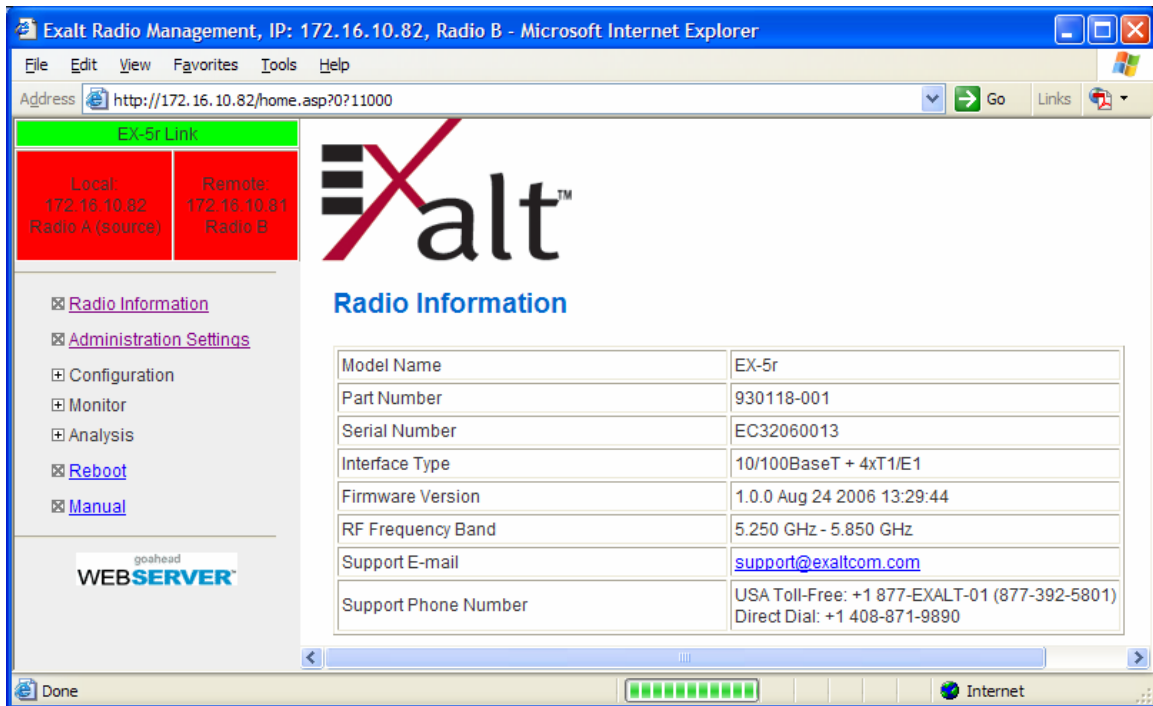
Exalt Radio Management, IP: 172.16.10.82, Radio B - Microsoft Internet Explorer

File Edit View Favorites Tools Help

Address http://172.16.10.82/home.asp?0?11000 Go Links

EX-5r Link

Local:
172.16.10.82
Radio A (source)

Remote:
172.16.10.81
Radio B

⊠ Radio Information

⊠ Administration Settings

⊞ Configuration

⊞ Monitor

⊞ Analysis

⊠ Reboot

⊠ Manual

goahead
WEBSERVER

Exalt™

Radio Information

| | |
|---|---|
| Model Name | EX-5r |
| Part Number | 930118-001 |
| Serial Number | EC32060013 |
| Interface Type | 10/100BaseT + 4xT1/E1 |
| Firmware Version | 1.0.0 Aug 24 2006 13:29:44 |
| RF Frequency Band | 5.250 GHz - 5.850 GHz |
| Support E-mail | support@exaltcom.com |
| Support Phone Number | USA Toll-Free: +1 877-EXALT-01 (877-392-5801) Direct Dial: +1 408-871-9890 |

Done

Internet